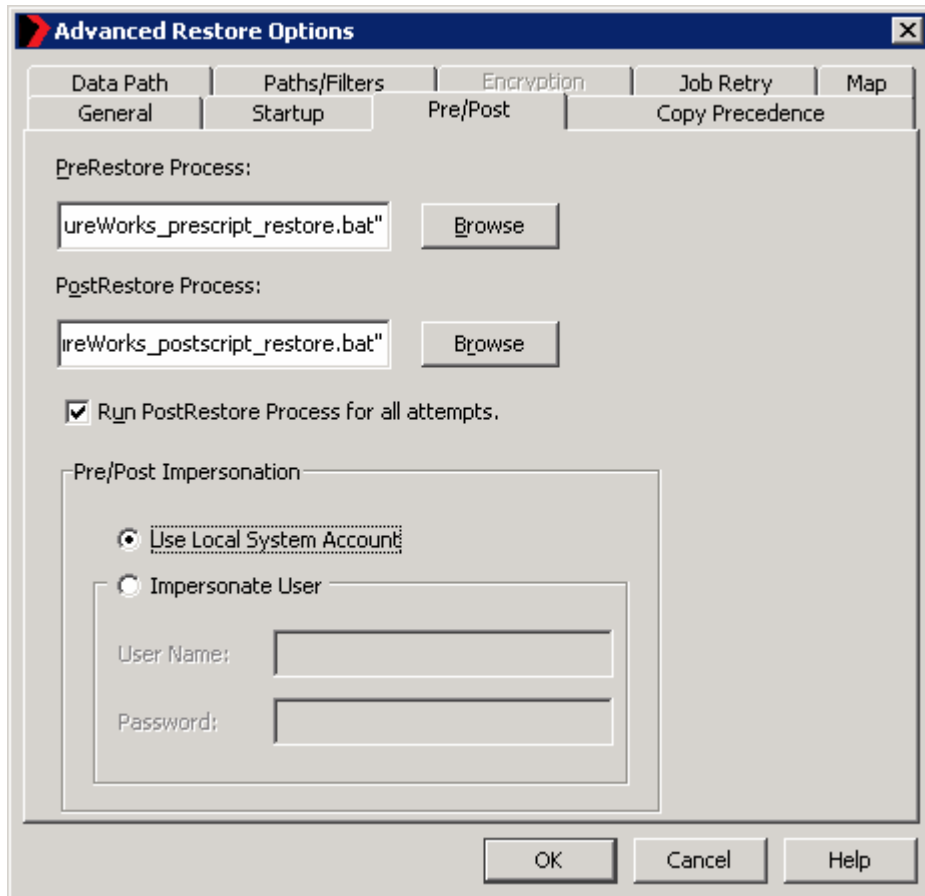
Advanced Restore Options

Data Path | Paths/Filters | Encryption | Job Retry | Map
General | Startup | Pre/Post | Copy Precedence

PreRestore Process:

ureWorks_prescript_restore.bat"

Browse

PostRestore Process:

ıreWorks_postscript_restore.bat"

Browse

Run PostRestore Process for all attempts.

Pre/Post Impersonation

Use Local System Account

Impersonate User

User Name:

Password:

OK

Cancel

Help